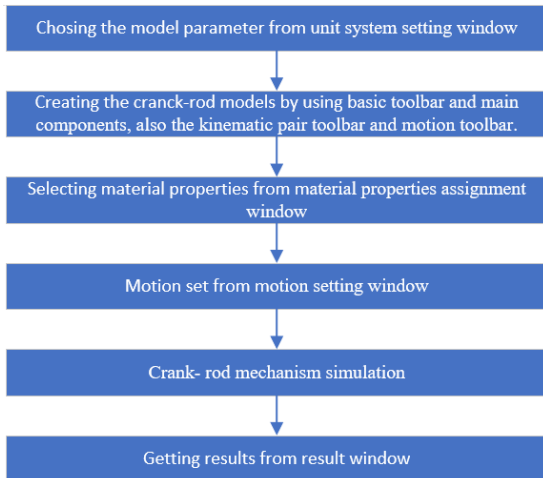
Chosing the model parameter from unit system setting window

Creating the cranck-rod models by using basic toolbar and main components, also the kinematic pair toolbar and motion toolbar.

Selecting material properties from material properties assignment window

Motion set from motion setting window

Crank- rod mechanism simulation

Getting results from result window